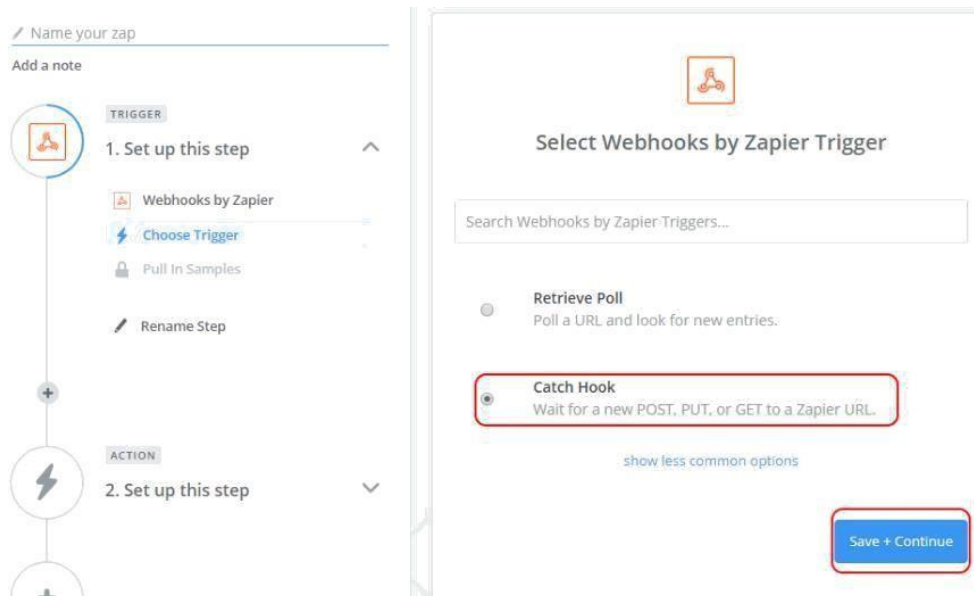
Name your zap
Add a note

TRIGGER
1. Set up this step

Webhooks by Zapier
Choose Trigger
Pull In Samples

Rename Step

ACTION
2. Set up this step

Select Webhooks by Zapier Trigger

Search Webhooks by Zapier Triggers...

Retrieve Poll
Poll a URL and look for new entries.

Catch Hook
Wait for a new POST, PUT, or GET to a Zapier URL.

show less common options

Save + Continue